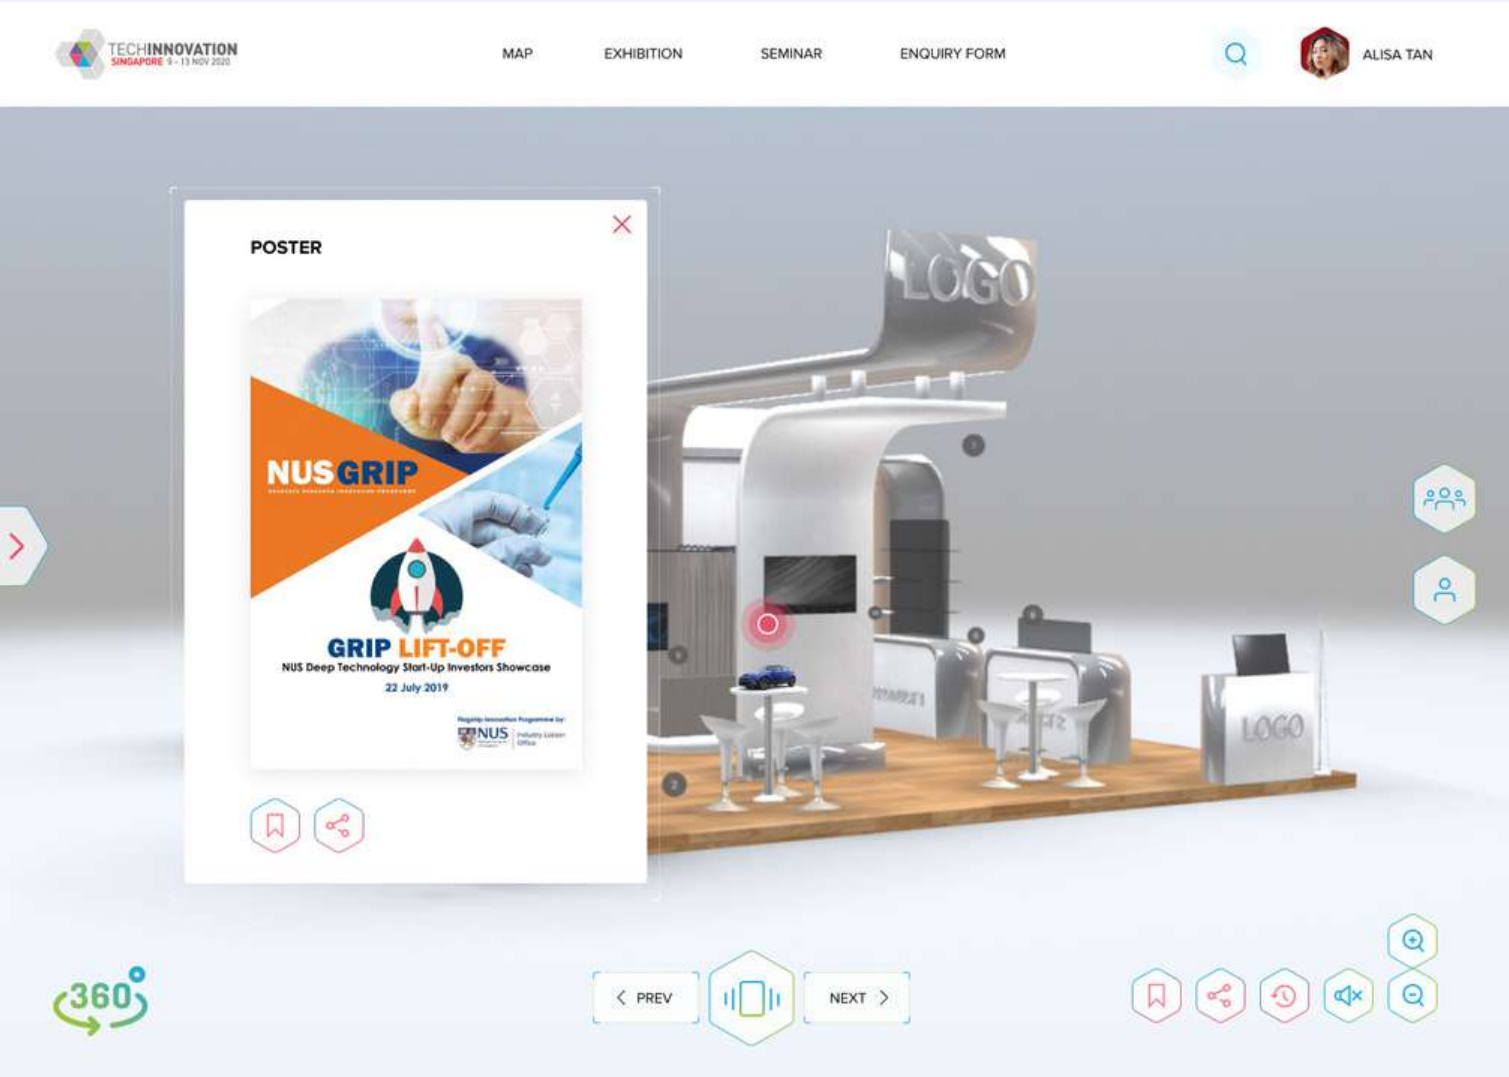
TECHINNOVATION
SINGAPORE 9 - 13 NOV 2020

MAP
EXHIBITION
SEMINAR
ENQUIRY FORM

ALISA TAN

POSTER

NUS GRIP
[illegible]

GRIP LIFT-OFF
NUS Deep Technology Start-Up Investors Showcase
22 July 2019

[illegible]
NUS Industry Liaison Office

LOGO

LOGO

360

PREV
NEXT